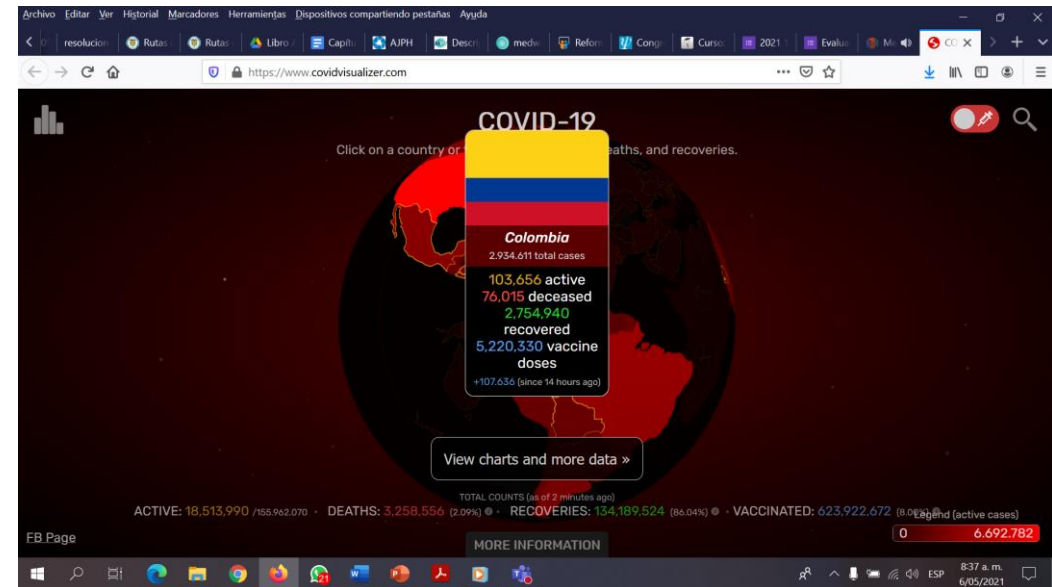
Archivo Editar Ver Historial Marcadores Herramientas Dispositivos compartiendo pestañas Ayuda

resolucion Rutas Rutas Libro Capítu AJPH Descri medw Refor Congr Curso 2021 Evalua Mc CO ×

https://www.covidvisualizer.com

COVID-19

Click on a country or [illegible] eaths, and recoveries.

Colombia
2.934.611 total cases

103,656 active
76,015 deceased
2,754,940 recovered
5,220,330 vaccine doses
+107.636 (since 14 hours ago)

View charts and more data »

TOTAL COUNTS (as of 2 minutes ago)
ACTIVE: 18,513,990 /155,962,070 · DEATHS: 3,258,556 (2.09%) · RECOVERIES: 134,189,524 (86.04%) · VACCINATED: 623,922,672 (8.0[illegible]

Legend (active cases)
0 6.692.782

FB Page

MORE INFORMATION

ESP 8:37 a. m. 6/05/2021